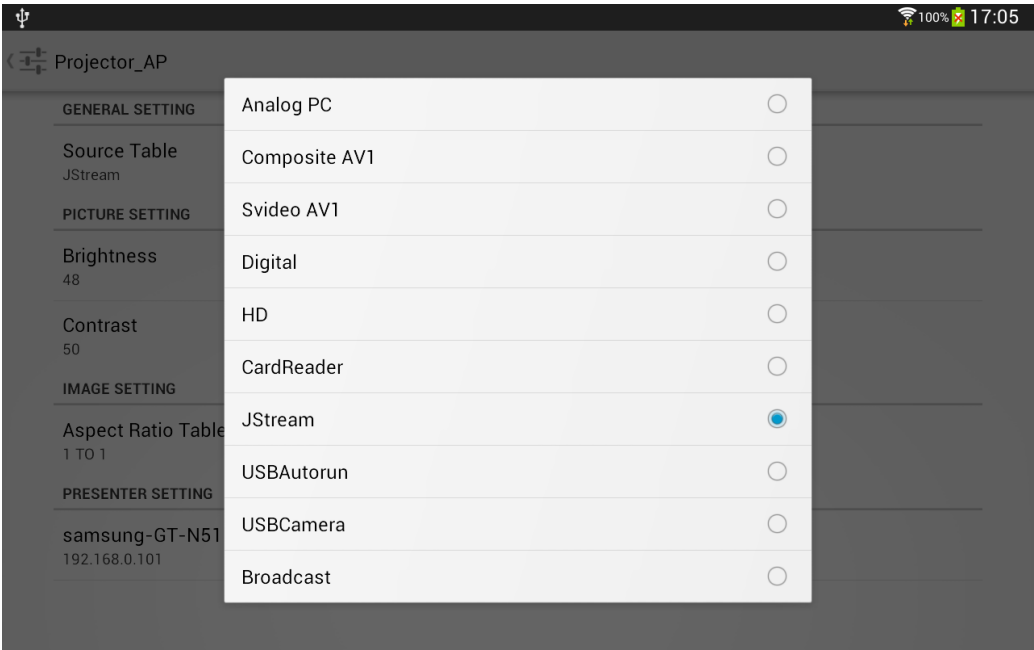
100% 17:05

Projector_AP

GENERAL SETTING

Source Table
JStream

PICTURE SETTING

Brightness
48

Contrast
50

IMAGE SETTING

Aspect Ratio Table
1 TO 1

PRESENTER SETTING

samsung-GT-N51
192.168.0.101

Analog PC
Composite AV1
Svideo AV1
Digital
HD
CardReader
JStream
USBAutorun
USBCamera
Broadcast